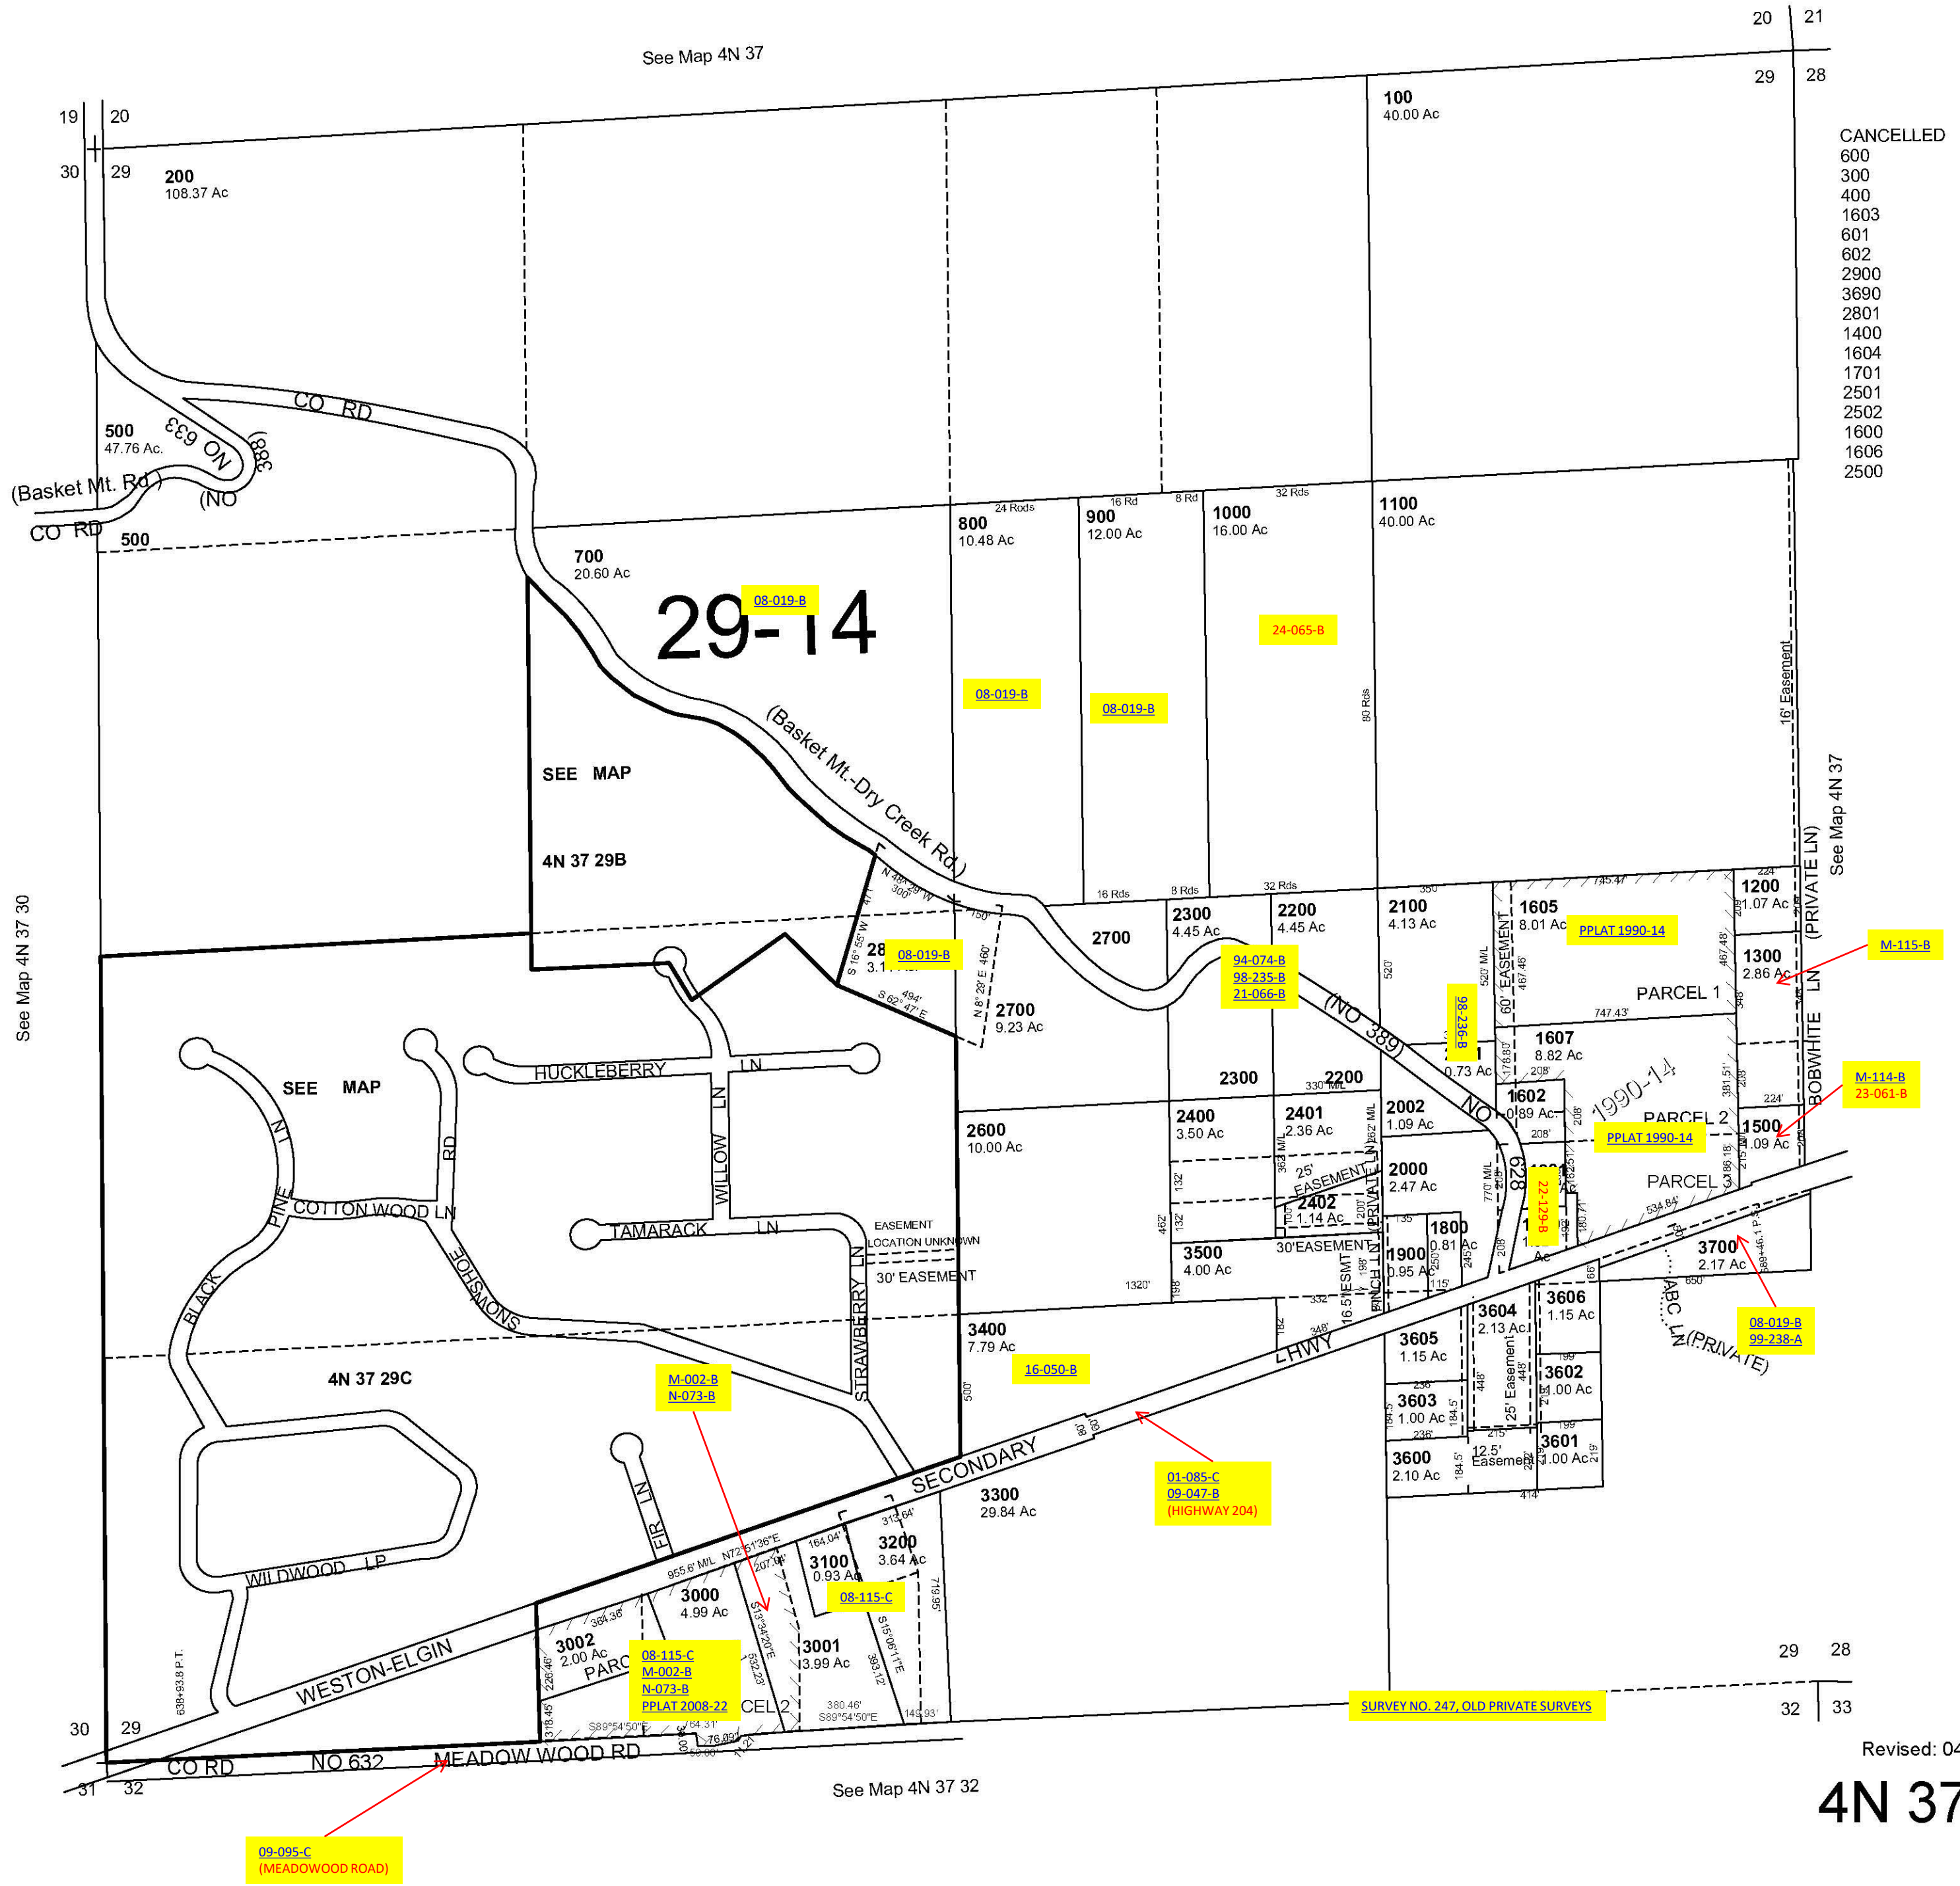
20 21
See Map 4N 37
29 28
19 20
30 29
100
40.00 Ac
CANCELLED
600
300
400
1603
601
602
2900
3690
2801
1400
1604
1701
2501
2502
1600
1606
2500

200
108.37 Ac

500
47.76 Ac.
CO RD
NO 633
388
(Basket Mt. Rd.)
(NO
CO RD
500

700
20.60 Ac
08-019-B
29-14
800
10.48 Ac
24 Rods
900
12.00 Ac
16 Rd
8 Rd
1000
16.00 Ac
32 Rds
1100
40.00 Ac
24-065-B
08-019-B
08-019-B
80 Rds
16' Easement
See Map 4N 37
(PRIVATE LN)
SEE MAP
4N 37 29B
(Basket Mt.-Dry Creek Rd.)
16 Rds
8 Rds
32 Rds
2700
2300
4.45 Ac
2200
4.45 Ac
2100
4.13 Ac
1605
8.01 Ac
PPLAT 1990-14
1200
1.07 Ac
1300
2.86 Ac
M-115-B
28
08-019-B
N 48° 29' W 300'
S 16° 55' W
S 62° 47' E 494'
N 8° 29' E 460'
150'
2700
9.23 Ac
94-074-B
98-235-B
21-066-B
(NO 389)
98-236-B
60' EASEMENT
PARCEL 1
747.43'
1607
8.82 Ac
0.73 Ac
BOBWHITE LN
M-114-B
23-061-B
See Map 4N 37 30
SEE MAP
HUCKLEBERRY LN
WILLOW LN
PINE LN
RD
COTTON WOOD LN
2300
2200
330' M/L
2600
10.00 Ac
2400
3.50 Ac
2401
2.36 Ac
2002
1.09 Ac
1602
0.89 Ac
1990-14
PARCEL 2
1500
1.09 Ac
PPLAT 1990-14
25' EASEMENT
2402
1.14 Ac
2000
2.47 Ac
NO 628
22-129-B
PARCEL
TAMARACK LN
EASEMENT LOCATION UNKNOWN
30' EASEMENT
STRAWBERRY LN
BLACK
JOHSMONS
3500
4.00 Ac
30' EASEMENT
1900
0.95 Ac
1800
0.81 Ac
FINCH LN (PRIVATE LN)
3700
2.17 Ac
650'
ABC LN (PRIVATE)
08-019-B
99-238-A
3400
7.79 Ac
16-050-B
HWY
3604
2.13 Ac
3606
1.15 Ac
3605
1.15 Ac
3602
1.00 Ac
3603
1.00 Ac
25' Easement
3600
2.10 Ac
12.5' Easement
3601
1.00 Ac
4N 37 29C
M-002-B
N-073-B
SECONDARY
01-085-C
09-047-B
(HIGHWAY 204)
3300
29.84 Ac
FIR LN
WILDWOOD LP
955.6' M/L N72°51'36"E
3000
4.99 Ac
3100
0.93 Ac
3200
3.64 Ac
08-115-C
3002
2.00 Ac
PARCEL 2
08-115-C
M-002-B
N-073-B
PPLAT 2008-22
3001
3.99 Ac
WESTON-ELGIN
S89°54'50"E
380.46'
S89°54'50"E
SURVEY NO. 247, OLD PRIVATE SURVEYS
29 28
32 33
30 29
CO RD NO 632 MEADOW WOOD RD
31 32
See Map 4N 37 32
Revised: 04
4N 37
09-095-C
(MEADOWOOD ROAD)